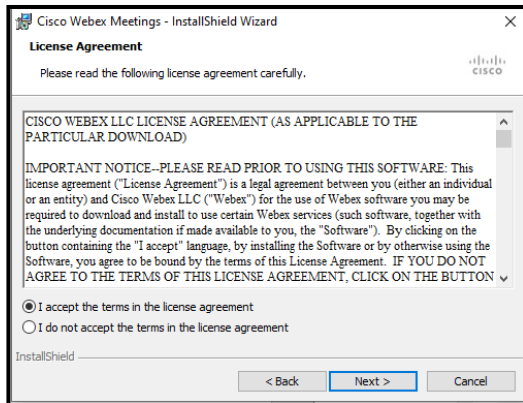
Cisco Webex Meetings - InstallShield Wizard

License Agreement

Please read the following license agreement carefully.

cisco

CISCO WEBEX LLC LICENSE AGREEMENT (AS APPLICABLE TO THE PARTICULAR DOWNLOAD)

IMPORTANT NOTICE--PLEASE READ PRIOR TO USING THIS SOFTWARE: This license agreement ("License Agreement") is a legal agreement between you (either an individual or an entity) and Cisco Webex LLC ("Webex") for the use of Webex software you may be required to download and install to use certain Webex services (such software, together with the underlying documentation if made available to you, the "Software"). By clicking on the button containing the "I accept" language, by installing the Software or by otherwise using the Software, you agree to be bound by the terms of this License Agreement. IF YOU DO NOT AGREE TO THE TERMS OF THIS LICENSE AGREEMENT, CLICK ON THE BUTTON

I accept the terms in the license agreement

I do not accept the terms in the license agreement

InstallShield

< Back

Next >

Cancel